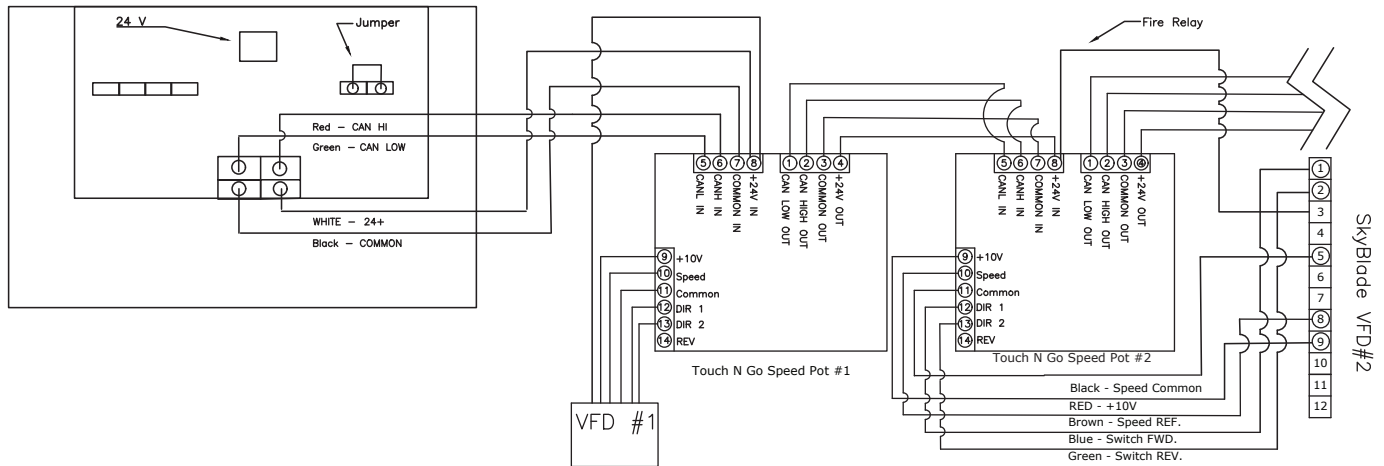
24 V

Jumper

Red – CAN HI

Green – CAN LOW

WHITE – 24+

Black – COMMON

5 CANL IN
6 CANH IN
7 COMMON IN
8 +24V IN
1 CAN LOW OUT
2 CAN HIGH OUT
3 COMMON OUT
4 +24V OUT

9 +10V
10 Speed
11 Common
12 DIR 1
13 DIR 2
14 REV

Touch N Go Speed Pot #1

VFD #1

Fire Relay

5 CANL IN
6 CANH IN
7 COMMON IN
8 +24V IN
1 CAN LOW OUT
2 CAN HIGH OUT
3 COMMON OUT
4 +24V OUT

9 +10V
10 Speed
11 Common
12 DIR 1
13 DIR 2
14 REV

Touch N Go Speed Pot #2

Black - Speed Common
RED - +10V
Brown - Speed REF.
Blue - Switch FWD.
Green - Switch REV.

1
2
3
4
5
6
7
8
9
10
11
12

SkyBlade VFD#2